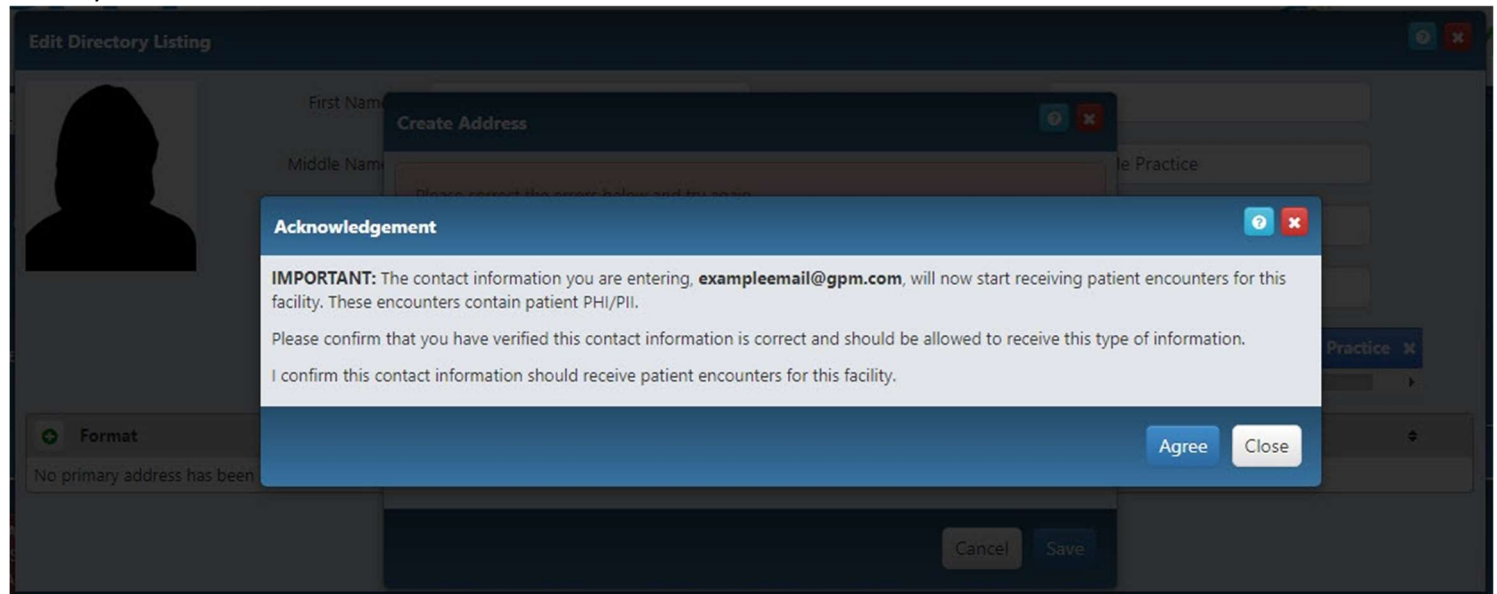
Edit Directory Listing

First Nam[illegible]

Middle Nam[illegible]

Create Address

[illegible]le Practice

Please correct the errors below and try again

Acknowledgement

IMPORTANT: The contact information you are entering, exampleemail@gpm.com, will now start receiving patient encounters for this facility. These encounters contain patient PHI/PII.

Please confirm that you have verified this contact information is correct and should be allowed to receive this type of information.

I confirm this contact information should receive patient encounters for this facility.

Agree

Close

Practice

Format

No primary address has been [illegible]

Cancel

Save